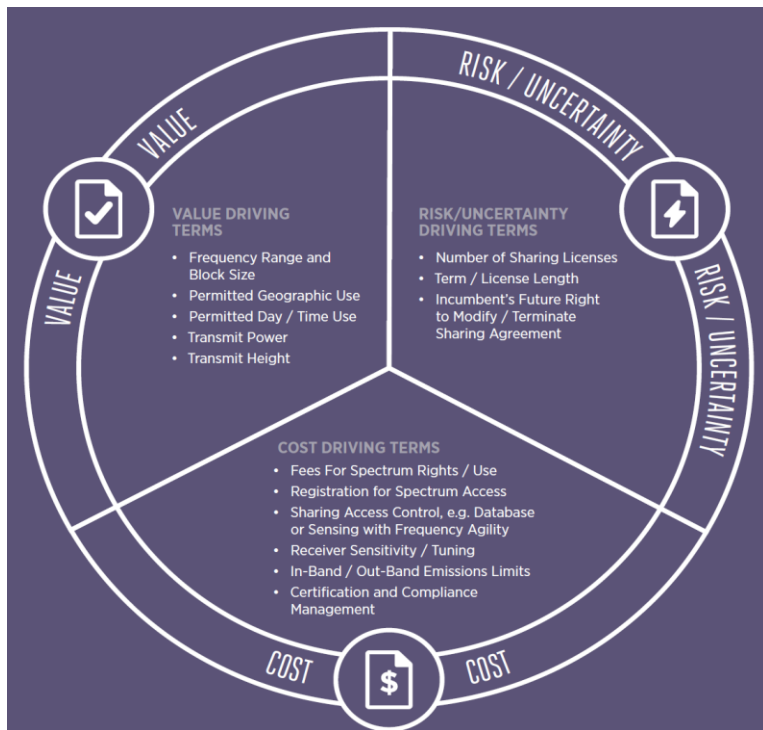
VALUE

VALUE

RISK / UNCERTAINTY

RISK / UNCERTAINTY

VALUE DRIVING TERMS

- Frequency Range and Block Size
- Permitted Geographic Use
- Permitted Day / Time Use
- Transmit Power
- Transmit Height

RISK/UNCERTAINTY DRIVING TERMS

- Number of Sharing Licenses
- Term / License Length
- Incumbent's Future Right to Modify / Terminate Sharing Agreement

COST DRIVING TERMS

- Fees For Spectrum Rights / Use
- Registration for Spectrum Access
- Sharing Access Control, e.g. Database or Sensing with Frequency Agility
- Receiver Sensitivity / Tuning
- In-Band / Out-Band Emissions Limits
- Certification and Compliance Management

COST

$

COST